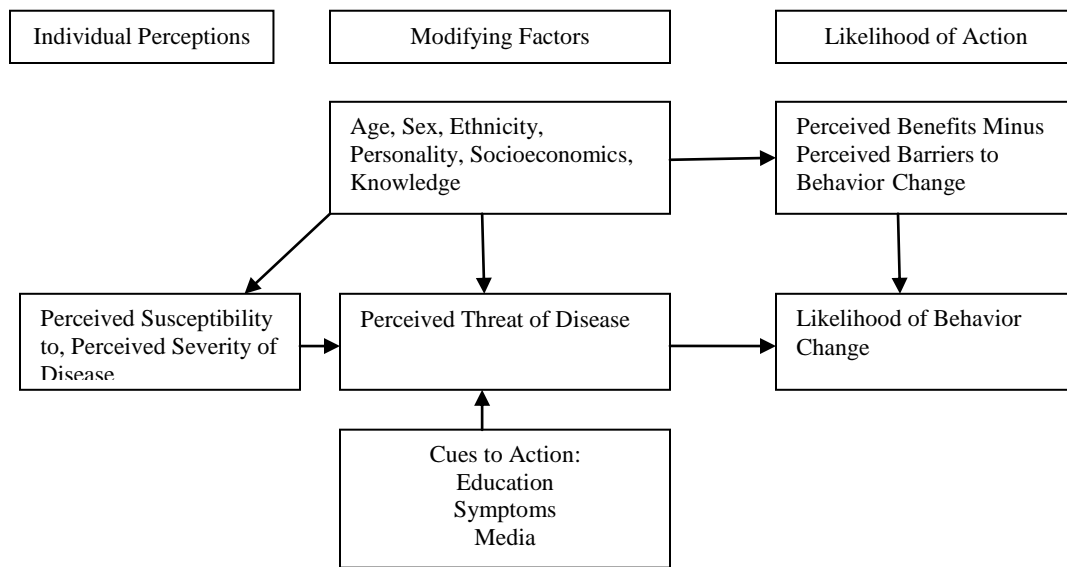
Individual Perceptions

Modifying Factors

Likelihood of Action

Age, Sex, Ethnicity, Personality, Socioeconomics, Knowledge

Perceived Benefits Minus Perceived Barriers to Behavior Change

Perceived Susceptibility to, Perceived Severity of Disease

Perceived Threat of Disease

Likelihood of Behavior Change

Cues to Action:
Education
Symptoms
Media